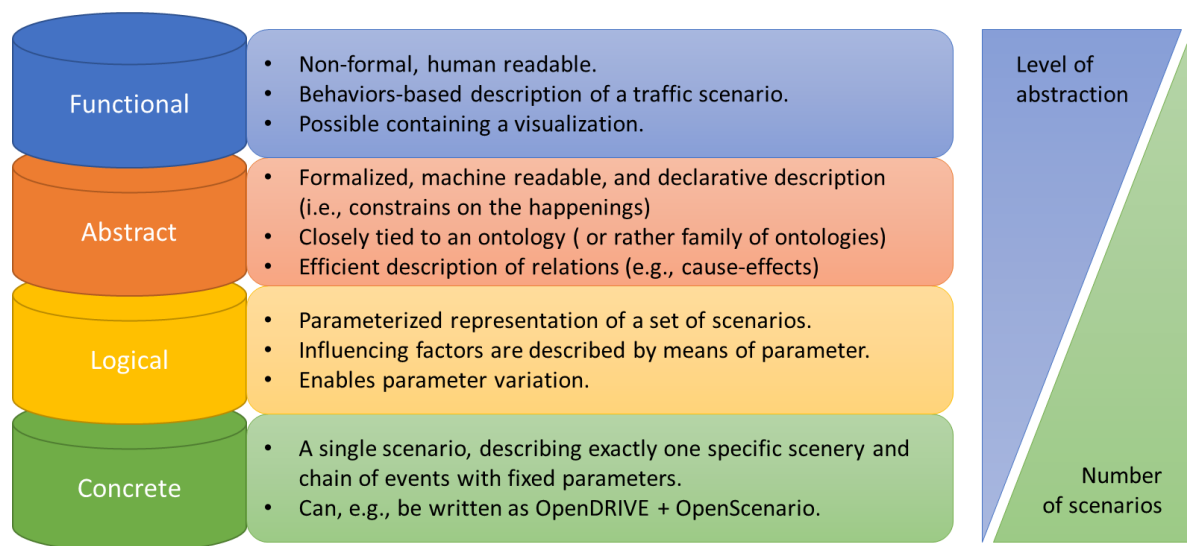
Functional

- Non-formal, human readable.
- Behaviors-based description of a traffic scenario.
- Possible containing a visualization.

Abstract

- Formalized, machine readable, and declarative description (i.e., constrains on the happenings)
- Closely tied to an ontology ( or rather family of ontologies)
- Efficient description of relations (e.g., cause-effects)

Logical

- Parameterized representation of a set of scenarios.
- Influencing factors are described by means of parameter.
- Enables parameter variation.

Concrete

- A single scenario, describing exactly one specific scenery and chain of events with fixed parameters.
- Can, e.g., be written as OpenDRIVE + OpenScenario.

Level of abstraction

Number of scenarios